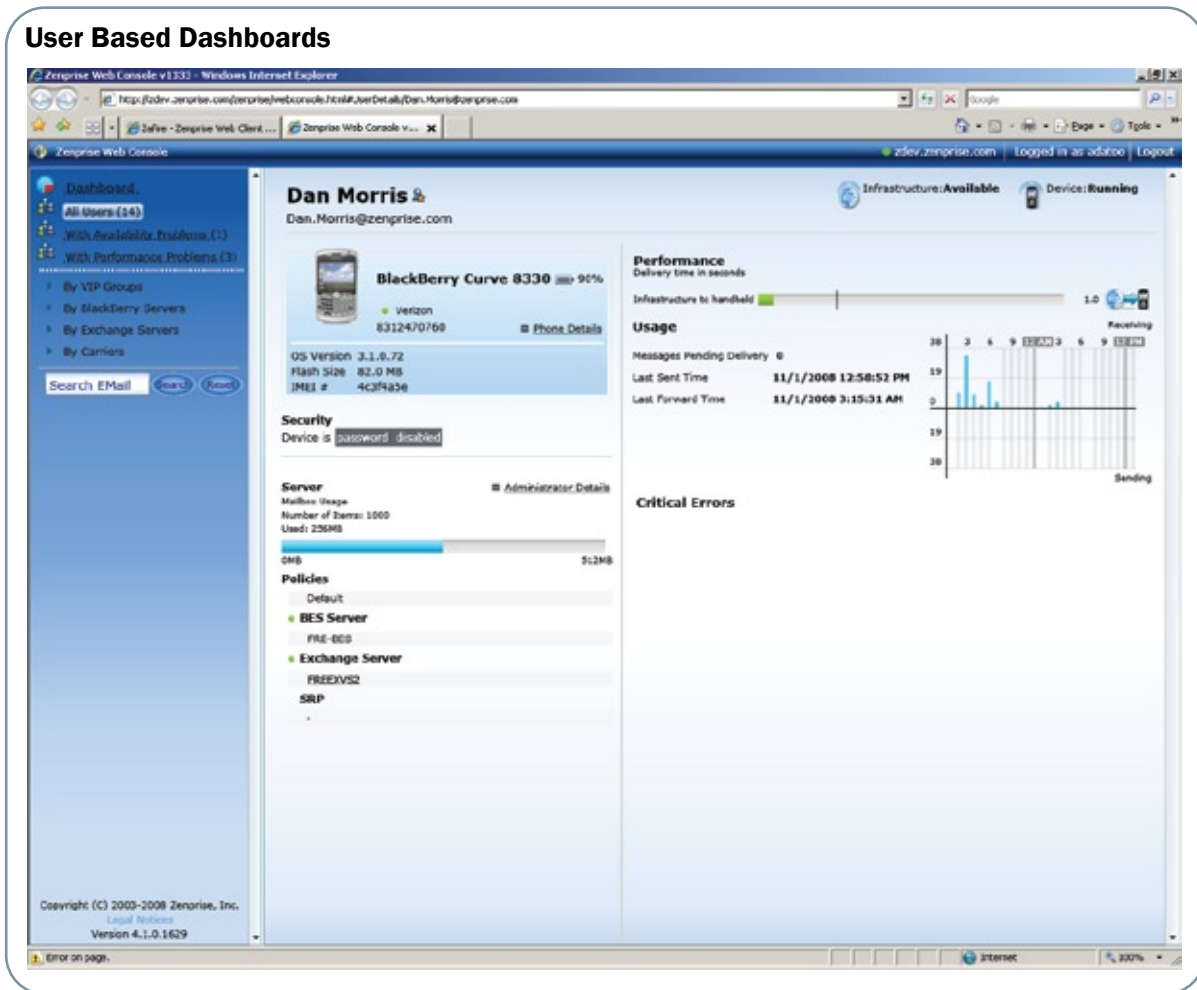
User Based Dashboards

Zenprise Web Console v1333 - Windows Internet Explorer

http://zdev.zenprise.com/zenprise/webconsole.html#UserDetails/Dan.Morris@zenprise.com

Google

Zafise - Zenprise Web Client ...

Zenprise Web Console v...

Page · Tools ·

Zenprise Web Console

zdev.zenprise.com | Logged in as adaboo | Logout

Dashboard

All Users (14)

With Availability Problems (1)

With Performance Problems (3)

By VIP Groups

By BlackBerry Servers

By Exchange Servers

By Carriers

Search EMail Search Reset

Copyright (C) 2003-2008 Zenprise, Inc.
Legal Notices
Version 4.1.0.1629

Dan Morris
Dan.Morris@zenprise.com

Infrastructure:Available

Device:Running

BlackBerry Curve 8330 90%

Verizon
8312470760

Phone Details

OS Version 3.1.0.72
Flash Size 82.0 MB
IMEI # 4c3f4a5e

Security
Device is password disabled

Server
Mailbox Usage
Number of Items: 1000
Used: 256MB

Administrator Details

0MB 512MB

Policies
Default

BES Server
FRE-BES

Exchange Server
FREEXVS2

SRP
-

Performance
Delivery time in seconds

Infrastructure to handheld

1.0

Usage

Receiving

Messages Pending Delivery 0

Last Sent Time 11/1/2008 12:58:52 PM

Last Forward Time 11/1/2008 3:15:31 AM

38 3 6 9 12 AM 3 6 9 12 PM

19

0

19

38

Sending

Critical Errors

Error on page.

Internet

100%